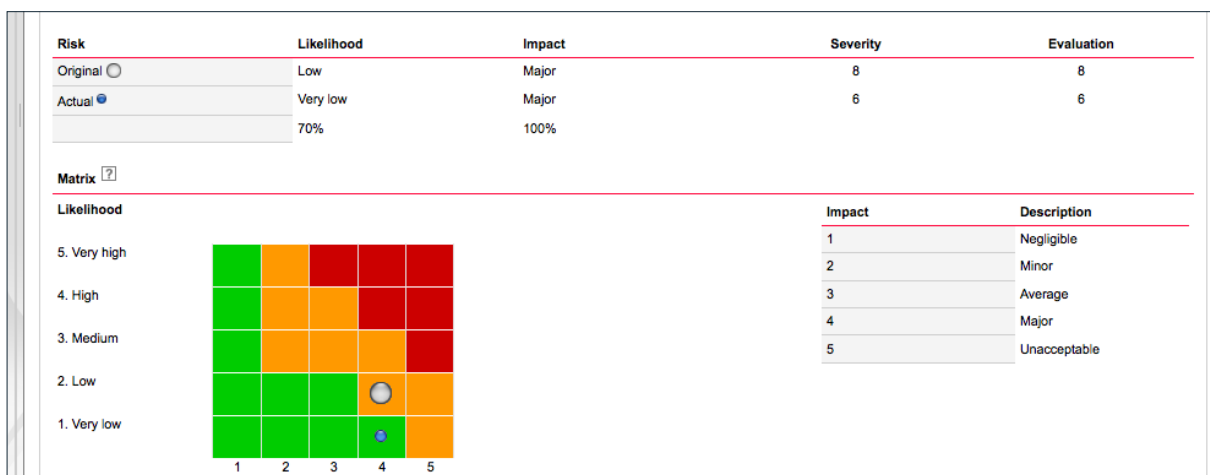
| Risk | Likelihood | Impact | Severity | Evaluation |
|---|---|---|---|---|
| Original | Low | Major | 8 | 8 |
| Actual | Very low | Major | 6 | 6 |
| | 70% | 100% | | |

Matrix ?

Likelihood

5. Very high

4. High

3. Medium

2. Low

1. Very low

1 2 3 4 5

| Impact | Description |
|---|---|
| 1 | Negligible |
| 2 | Minor |
| 3 | Average |
| 4 | Major |
| 5 | Unacceptable |